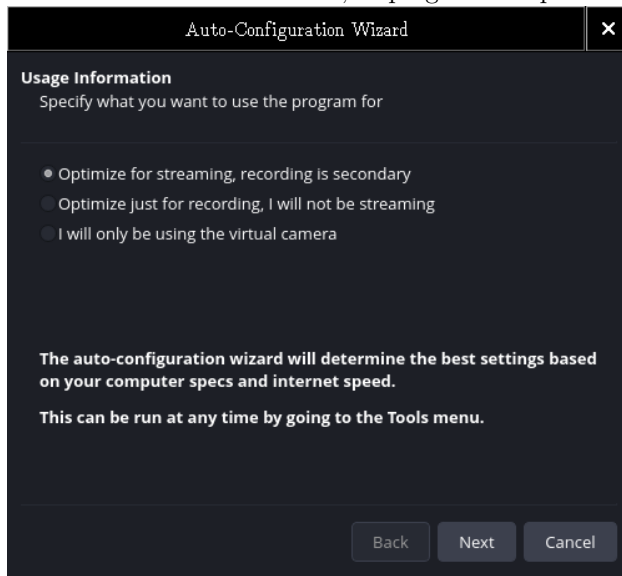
Auto-Configuration Wizard

Usage Information
Specify what you want to use the program for

Optimize for streaming, recording is secondary
Optimize just for recording, I will not be streaming
I will only be using the virtual camera

The auto-configuration wizard will determine the best settings based on your computer specs and internet speed.

This can be run at any time by going to the Tools menu.

Back
Next
Cancel